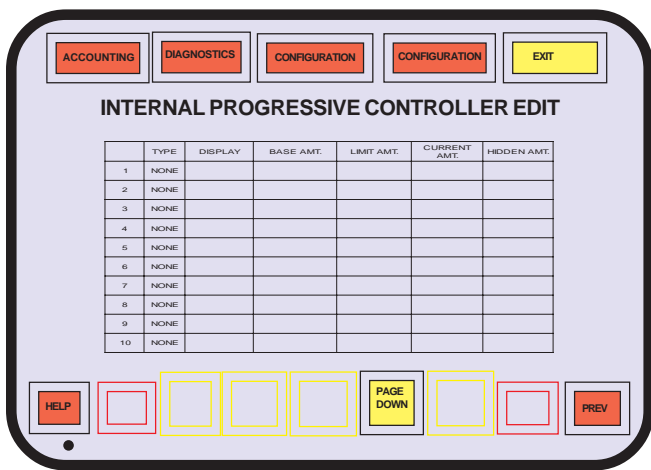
ACCOUNTING DIAGNOSTICS CONFIGURATION CONFIGURATION EXIT

INTERNAL PROGRESSIVE CONTROLLER EDIT

| | TYPE | DISPLAY | BASE AMT. | LIMIT AMT. | CURRENT AMT. | HIDDEN AMT. |
|---|---|---|---|---|---|---|
| 1 | NONE | | | | | |
| 2 | NONE | | | | | |
| 3 | NONE | | | | | |
| 4 | NONE | | | | | |
| 5 | NONE | | | | | |
| 6 | NONE | | | | | |
| 7 | NONE | | | | | |
| 8 | NONE | | | | | |
| 9 | NONE | | | | | |
| 10 | NONE | | | | | |

HELP PAGE DOWN PREV